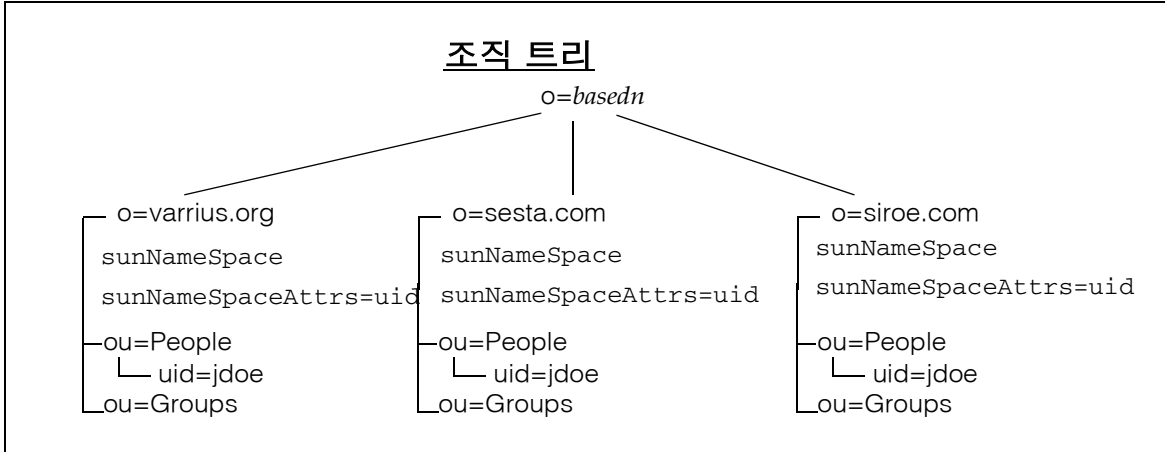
조직 트리

o=*basedn*

o=varrius.org
sunNameSpace
sunNameSpaceAttrs=uid
ou=People
uid=jdoe
ou=Groups

o=sesta.com
sunNameSpace
sunNameSpaceAttrs=uid
ou=People
uid=jdoe
ou=Groups

o=siroe.com
sunNameSpace
sunNameSpaceAttrs=uid
ou=People
uid=jdoe
ou=Groups